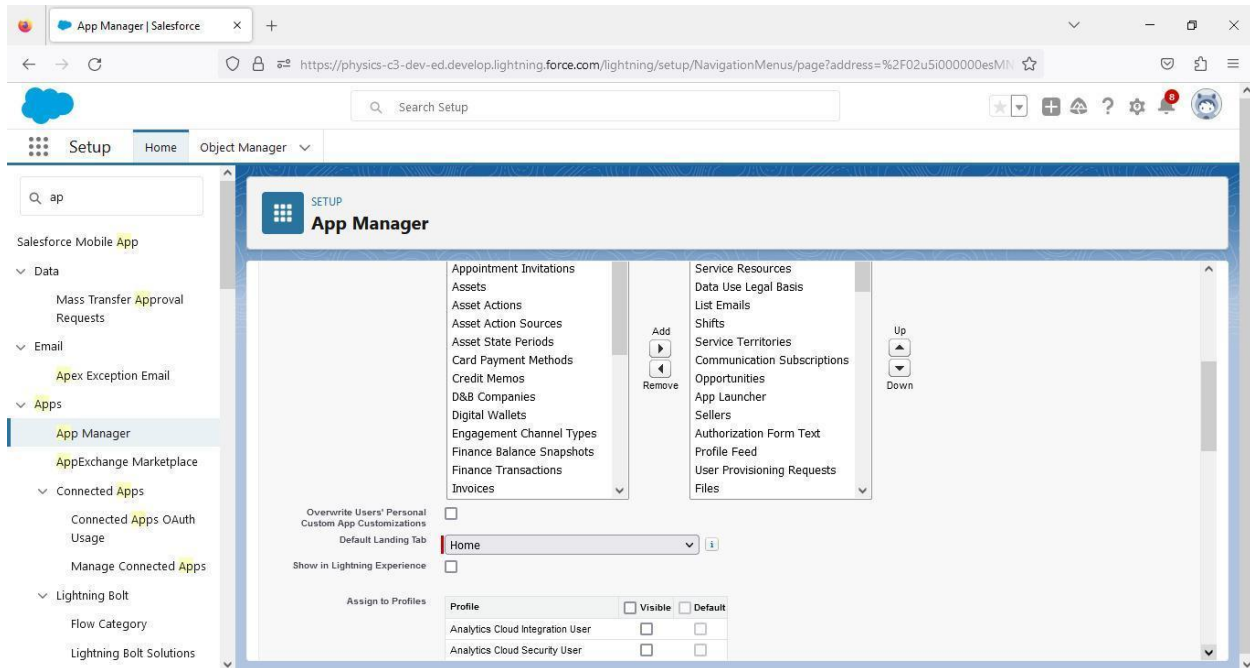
App Manager | Salesforce

https://physics-c3-dev-ed.develop.lightning.force.com/lightning/setup/NavigationMenus/page?address=%2F02u5i000000esMN

Search Setup

8

Setup Home Object Manager

ap

Salesforce Mobile App
Data
Mass Transfer Approval Requests
Email
Apex Exception Email
Apps
App Manager
AppExchange Marketplace
Connected Apps
Connected Apps OAuth Usage
Manage Connected Apps
Lightning Bolt
Flow Category
Lightning Bolt Solutions

SETUP
App Manager

Appointment Invitations
Assets
Asset Actions
Asset Action Sources
Asset State Periods
Card Payment Methods
Credit Memos
D&B Companies
Digital Wallets
Engagement Channel Types
Finance Balance Snapshots
Finance Transactions
Invoices

Add
Remove

Service Resources
Data Use Legal Basis
List Emails
Shifts
Service Territories
Communication Subscriptions
Opportunities
App Launcher
Sellers
Authorization Form Text
Profile Feed
User Provisioning Requests
Files

Up
Down

Overwrite Users' Personal Custom App Customizations
Default Landing Tab
Home
Show in Lightning Experience

Assign to Profiles

| Profile | Visible | Default |
|---|---|---|
| Analytics Cloud Integration User | | |
| Analytics Cloud Security User | | |